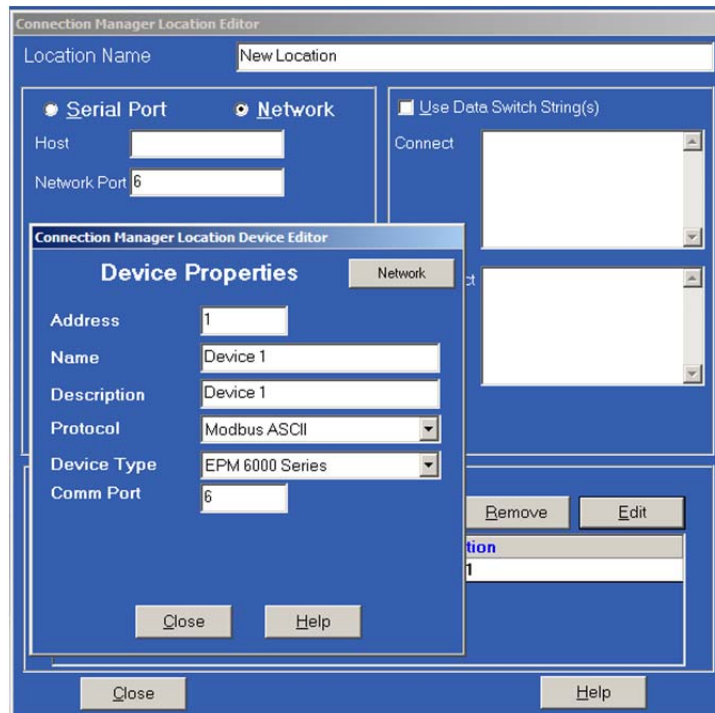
Connection Manager Location Editor

Location Name New Location

Serial Port Network

Host

Network Port 6

Use Data Switch String(s)

Connect

ct

Connection Manager Location Device Editor

Device Properties

Network

Address 1

Name Device 1

Description Device 1

Protocol Modbus ASCII

Device Type EPM 6000 Series

Comm Port 6

Close Help

Remove Edit

tion

1

Close Help